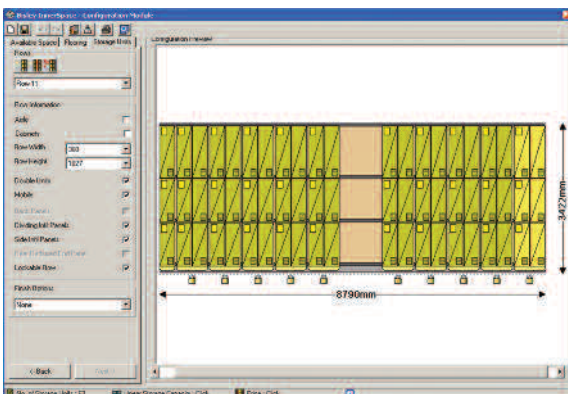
Bailey InnerSpace - Configuration Module

Available Space | Flooring | Storage Units

Rows

Row 11

Row Information

Aisle

Extension

Row Width 300

Row Height 1027

Double Units

Mobile

Back Panels

Dividing Infill Panels

Side Infill Panels

Locking Bay

Lockable Row

Finish Options

None

< Back

Next >

Configuration Preview

3427mm

8790mm

No. of Storage Units : 17

Total Storage Capacity : Click

Price : Click